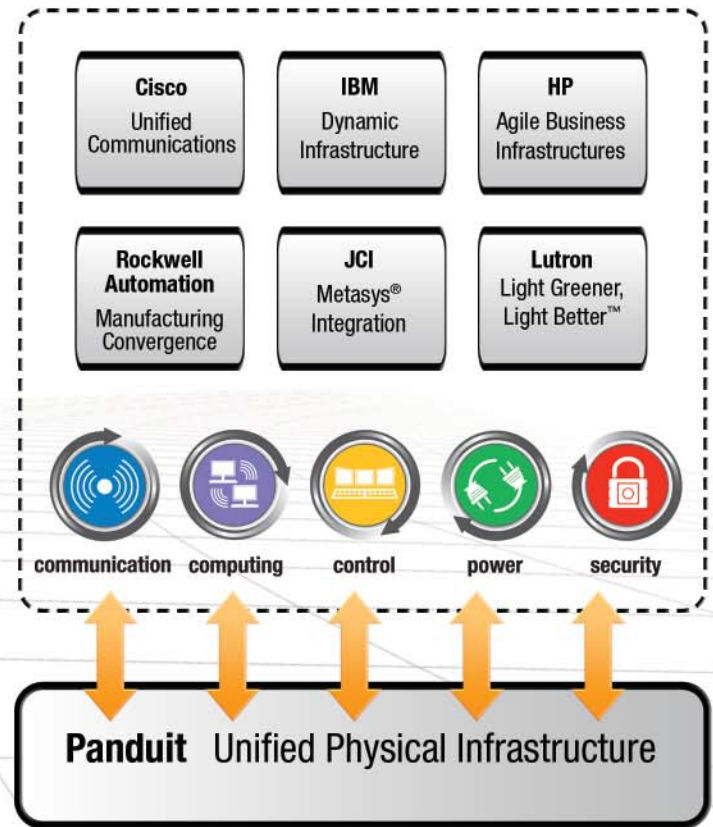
Cisco
Unified Communications

IBM
Dynamic Infrastructure

HP
Agile Business Infrastructures

Rockwell Automation
Manufacturing Convergence

JCI
Metasys® Integration

Lutron
Light Greener, Light Better™

communication

computing

control

power

security

Panduit Unified Physical Infrastructure